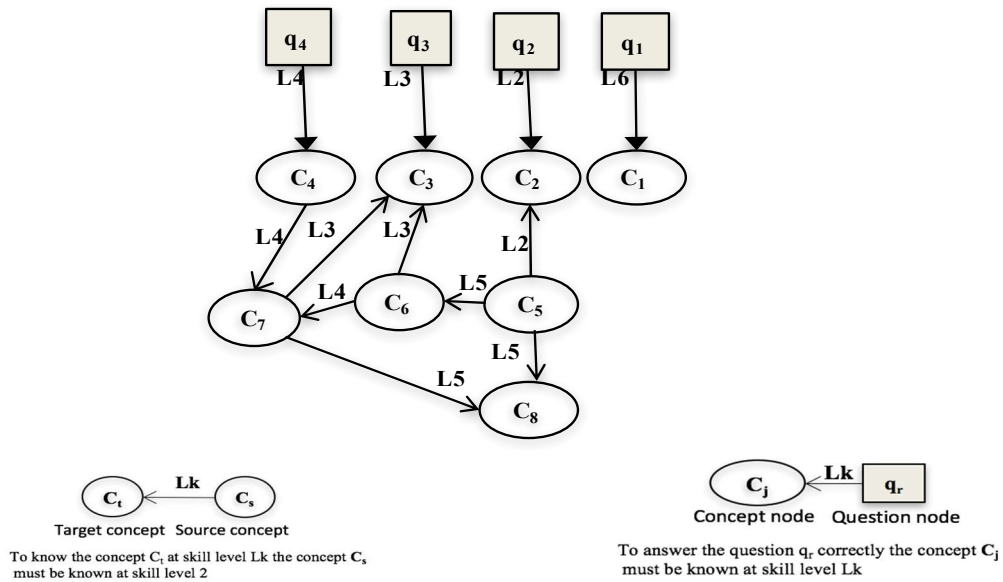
$q_4$ $q_3$ $q_2$ $q_1$

L4 L3 L2 L6

$C_4$ $C_3$ $C_2$ $C_1$

L4 L3 L3 L2

L4 L5

$C_7$ $C_6$ $C_5$

L5

L5

$C_8$

$C_t$ Lk $C_s$

Target concept Source concept

To know the concept $C_t$ at skill level Lk the concept $C_s$ must be known at skill level 2

$C_j$ Lk $q_r$

Concept node Question node

To answer the question $q_r$ correctly the concept $C_j$ must be known at skill level Lk